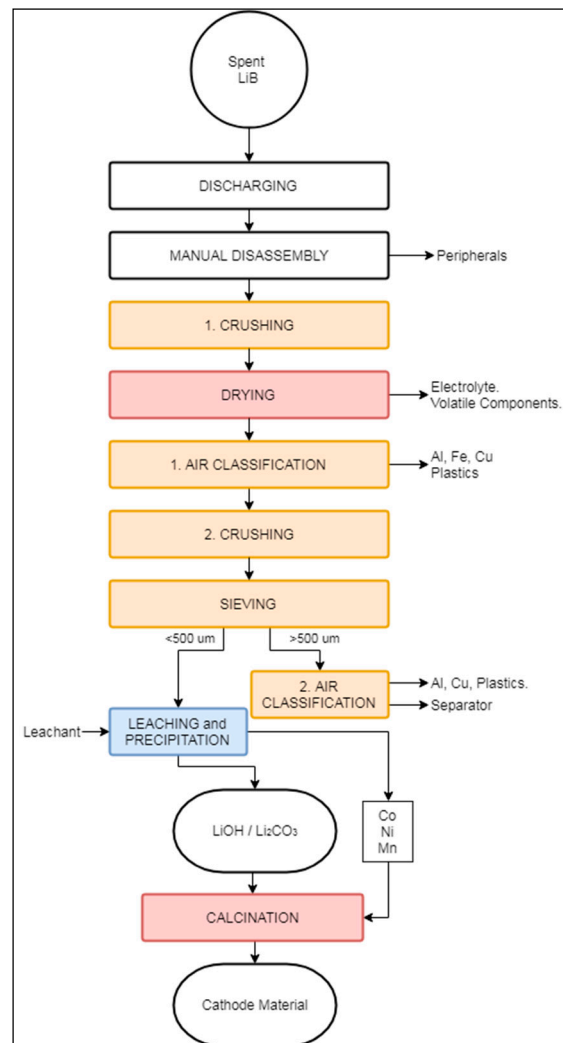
Spent LiB

DISCHARGING

MANUAL DISASSEMBLY

Peripherals

1. CRUSHING

DRYING

Electrolyte. Volatile Components.

1. AIR CLASSIFICATION

Al, Fe, Cu Plastics

2. CRUSHING

SIEVING

<500 um

>500 um

2. AIR CLASSIFICATION

Al, Cu, Plastics.

Separator

Leachant

LEACHING and PRECIPITATION

LiOH / $Li_2CO_3$

Co Ni Mn

CALCINATION

Cathode Material